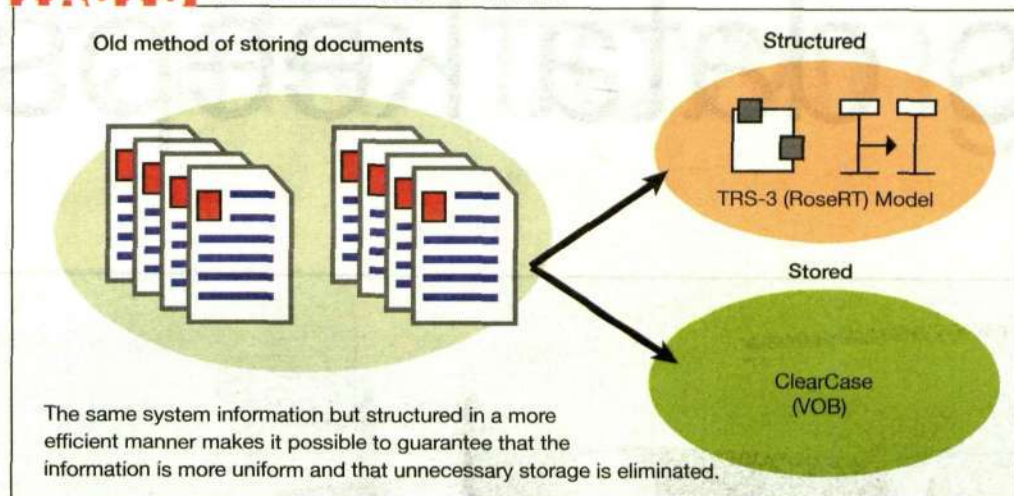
Old method of storing documents

Structured

TRS-3 (RoseRT) Model

Stored

ClearCase (VOB)

The same system information but structured in a more efficient manner makes it possible to guarantee that the information is more uniform and that unnecessary storage is eliminated.